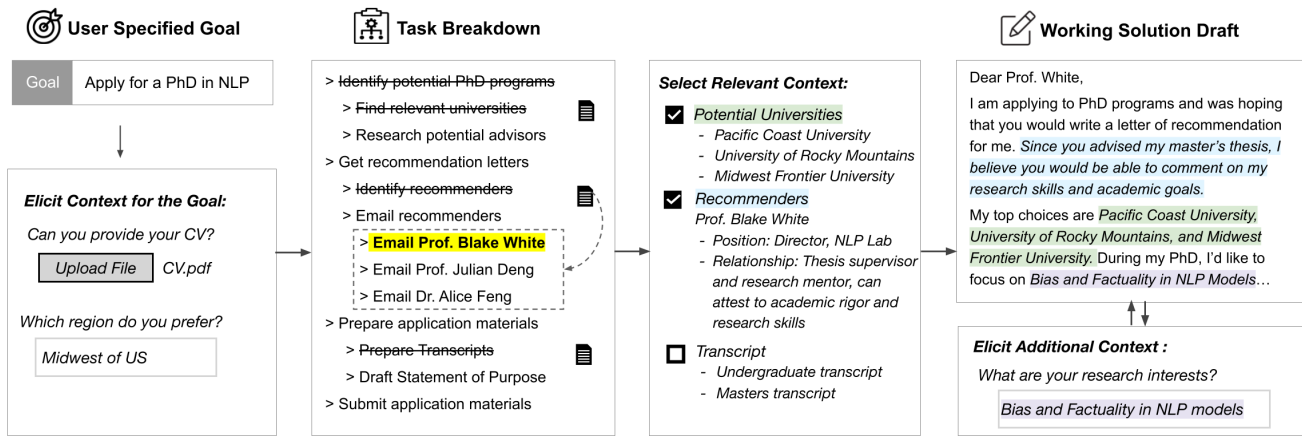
User Specified Goal

Goal Apply for a PhD in NLP

Elicit Context for the Goal:

Can you provide your CV?

Upload File CV.pdf

Which region do you prefer?

Midwest of US

Task Breakdown

> Identify potential PhD programs

> Find relevant universities

> Research potential advisors

> Get recommendation letters

> Identify recommenders

> Email recommenders

> Email Prof. Blake White

> Email Prof. Julian Deng

> Email Dr. Alice Feng

> Prepare application materials

> Prepare Transcripts

> Draft Statement of Purpose

> Submit application materials

Select Relevant Context:

Potential Universities
- Pacific Coast University
- University of Rocky Mountains
- Midwest Frontier University

Recommenders
Prof. Blake White
- Position: Director, NLP Lab
- Relationship: Thesis supervisor and research mentor, can attest to academic rigor and research skills

Transcript
- Undergraduate transcript
- Masters transcript

Working Solution Draft

Dear Prof. White,

I am applying to PhD programs and was hoping that you would write a letter of recommendation for me. Since you advised my master's thesis, I believe you would be able to comment on my research skills and academic goals.

My top choices are Pacific Coast University, University of Rocky Mountains, and Midwest Frontier University. During my PhD, I'd like to focus on Bias and Factuality in NLP Models…

Elicit Additional Context :

What are your research interests?

Bias and Factuality in NLP models